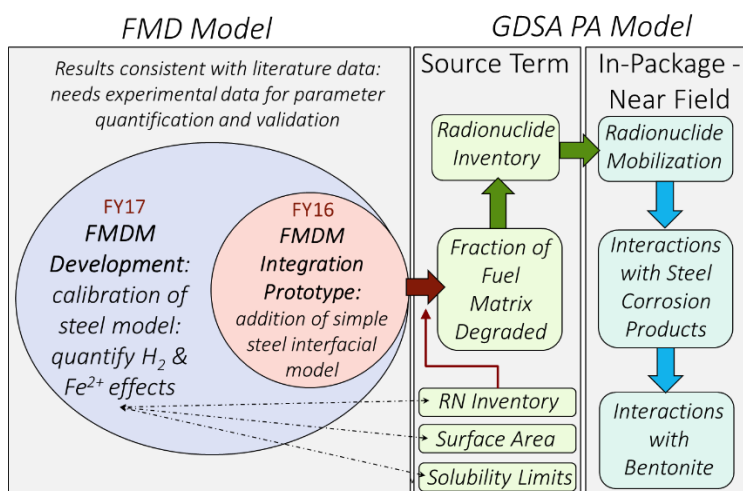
FMD Model

GDSA PA Model

Results consistent with literature data: needs experimental data for parameter quantification and validation

FY17
FMDM Development: calibration of steel model: quantify $H_2$ & $Fe^{2+}$ effects

FY16
FMDM Integration Prototype: addition of simple steel interfacial model

Source Term

Radionuclide Inventory

Fraction of Fuel Matrix Degraded

RN Inventory

Surface Area

Solubility Limits

In-Package - Near Field

Radionuclide Mobilization

Interactions with Steel Corrosion Products

Interactions with Bentonite